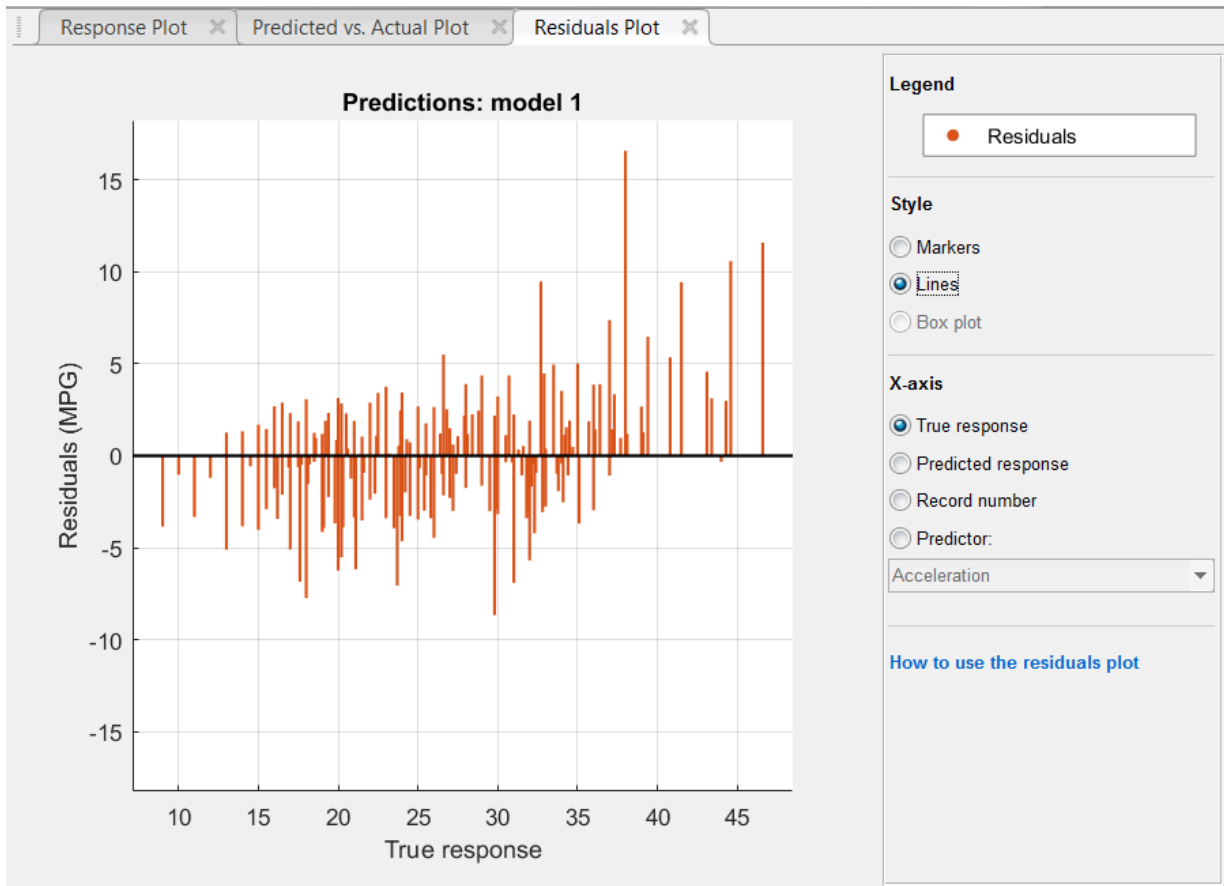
Response Plot
Predicted vs. Actual Plot
Residuals Plot

Predictions: model 1

Residuals (MPG)

15
10
5
0
-5
-10
-15

10 15 20 25 30 35 40 45

True response

Legend

Residuals

Style

Markers
Lines
Box plot

X-axis

True response
Predicted response
Record number
Predictor:

Acceleration

How to use the residuals plot